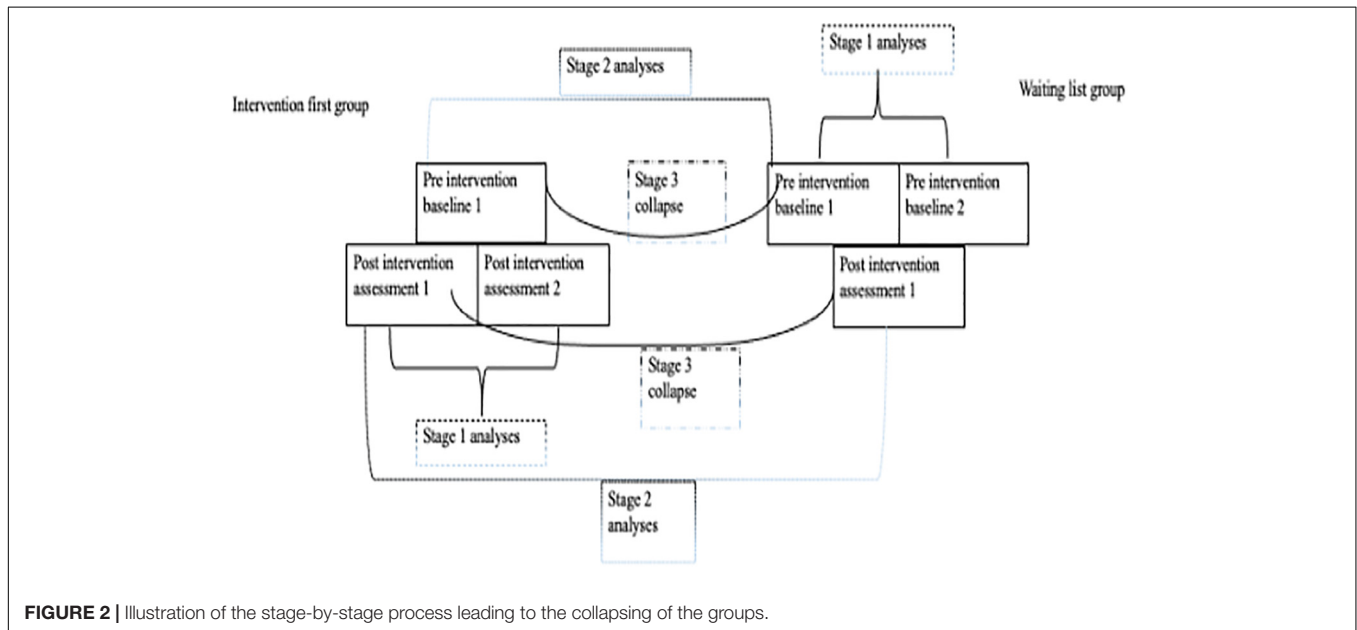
Stage 1 analyses

Stage 2 analyses

Intervention first group

Waiting list group

Pre intervention baseline 1

Stage 3 collapse

Pre intervention baseline 1

Pre intervention baseline 2

Post intervention assessment 1

Post intervention assessment 2

Post intervention assessment 1

Stage 3 collapse

Stage 1 analyses

Stage 2 analyses

**FIGURE 2 |** Illustration of the stage-by-stage process leading to the collapsing of the groups.